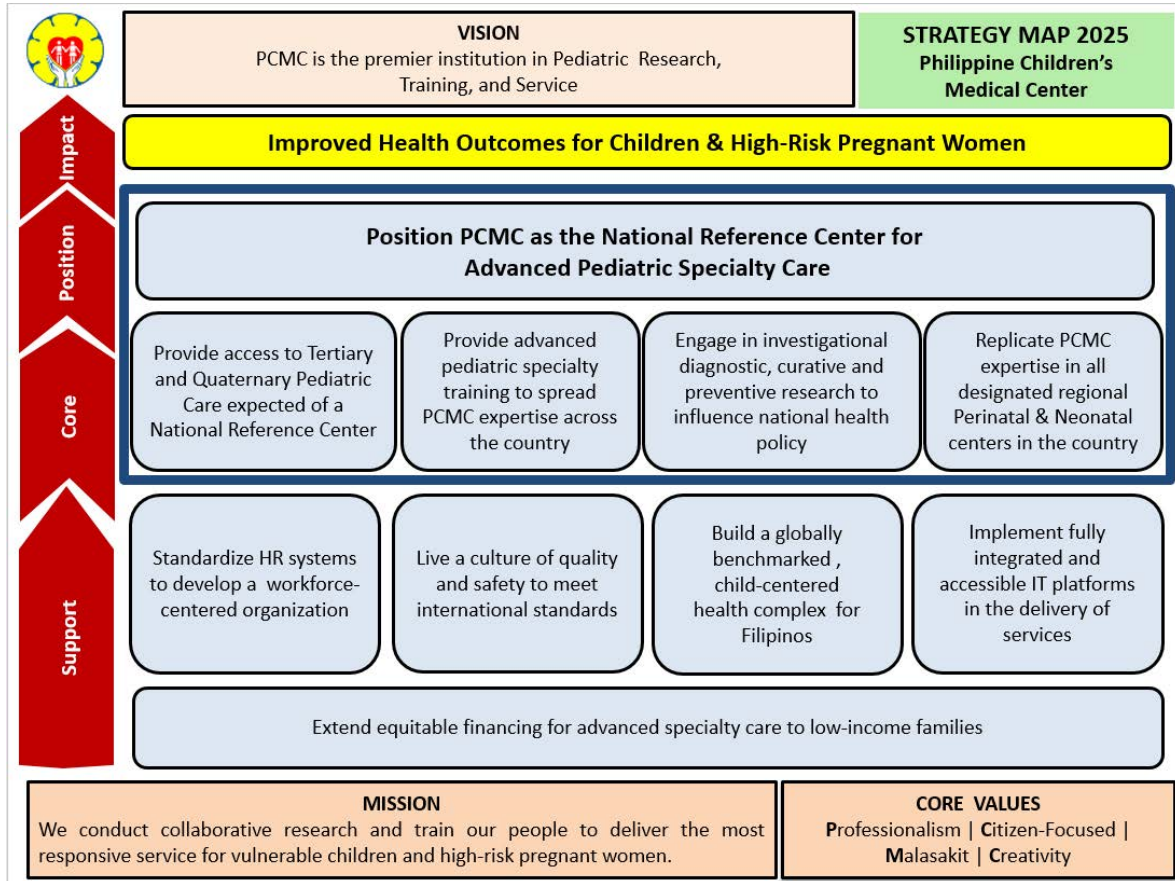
VISION
PCMC is the premier institution in Pediatric Research, Training, and Service

STRATEGY MAP 2025
Philippine Children's Medical Center

Impact

Position

Core

Support

Improved Health Outcomes for Children & High-Risk Pregnant Women

Position PCMC as the National Reference Center for Advanced Pediatric Specialty Care

Provide access to Tertiary and Quaternary Pediatric Care expected of a National Reference Center

Provide advanced pediatric specialty training to spread PCMC expertise across the country

Engage in investigational diagnostic, curative and preventive research to influence national health policy

Replicate PCMC expertise in all designated regional Perinatal & Neonatal centers in the country

Standardize HR systems to develop a workforce-centered organization

Live a culture of quality and safety to meet international standards

Build a globally benchmarked , child-centered health complex for Filipinos

Implement fully integrated and accessible IT platforms in the delivery of services

Extend equitable financing for advanced specialty care to low-income families

MISSION
We conduct collaborative research and train our people to deliver the most responsive service for vulnerable children and high-risk pregnant women.

CORE VALUES
Professionalism | Citizen-Focused | Malasakit | Creativity